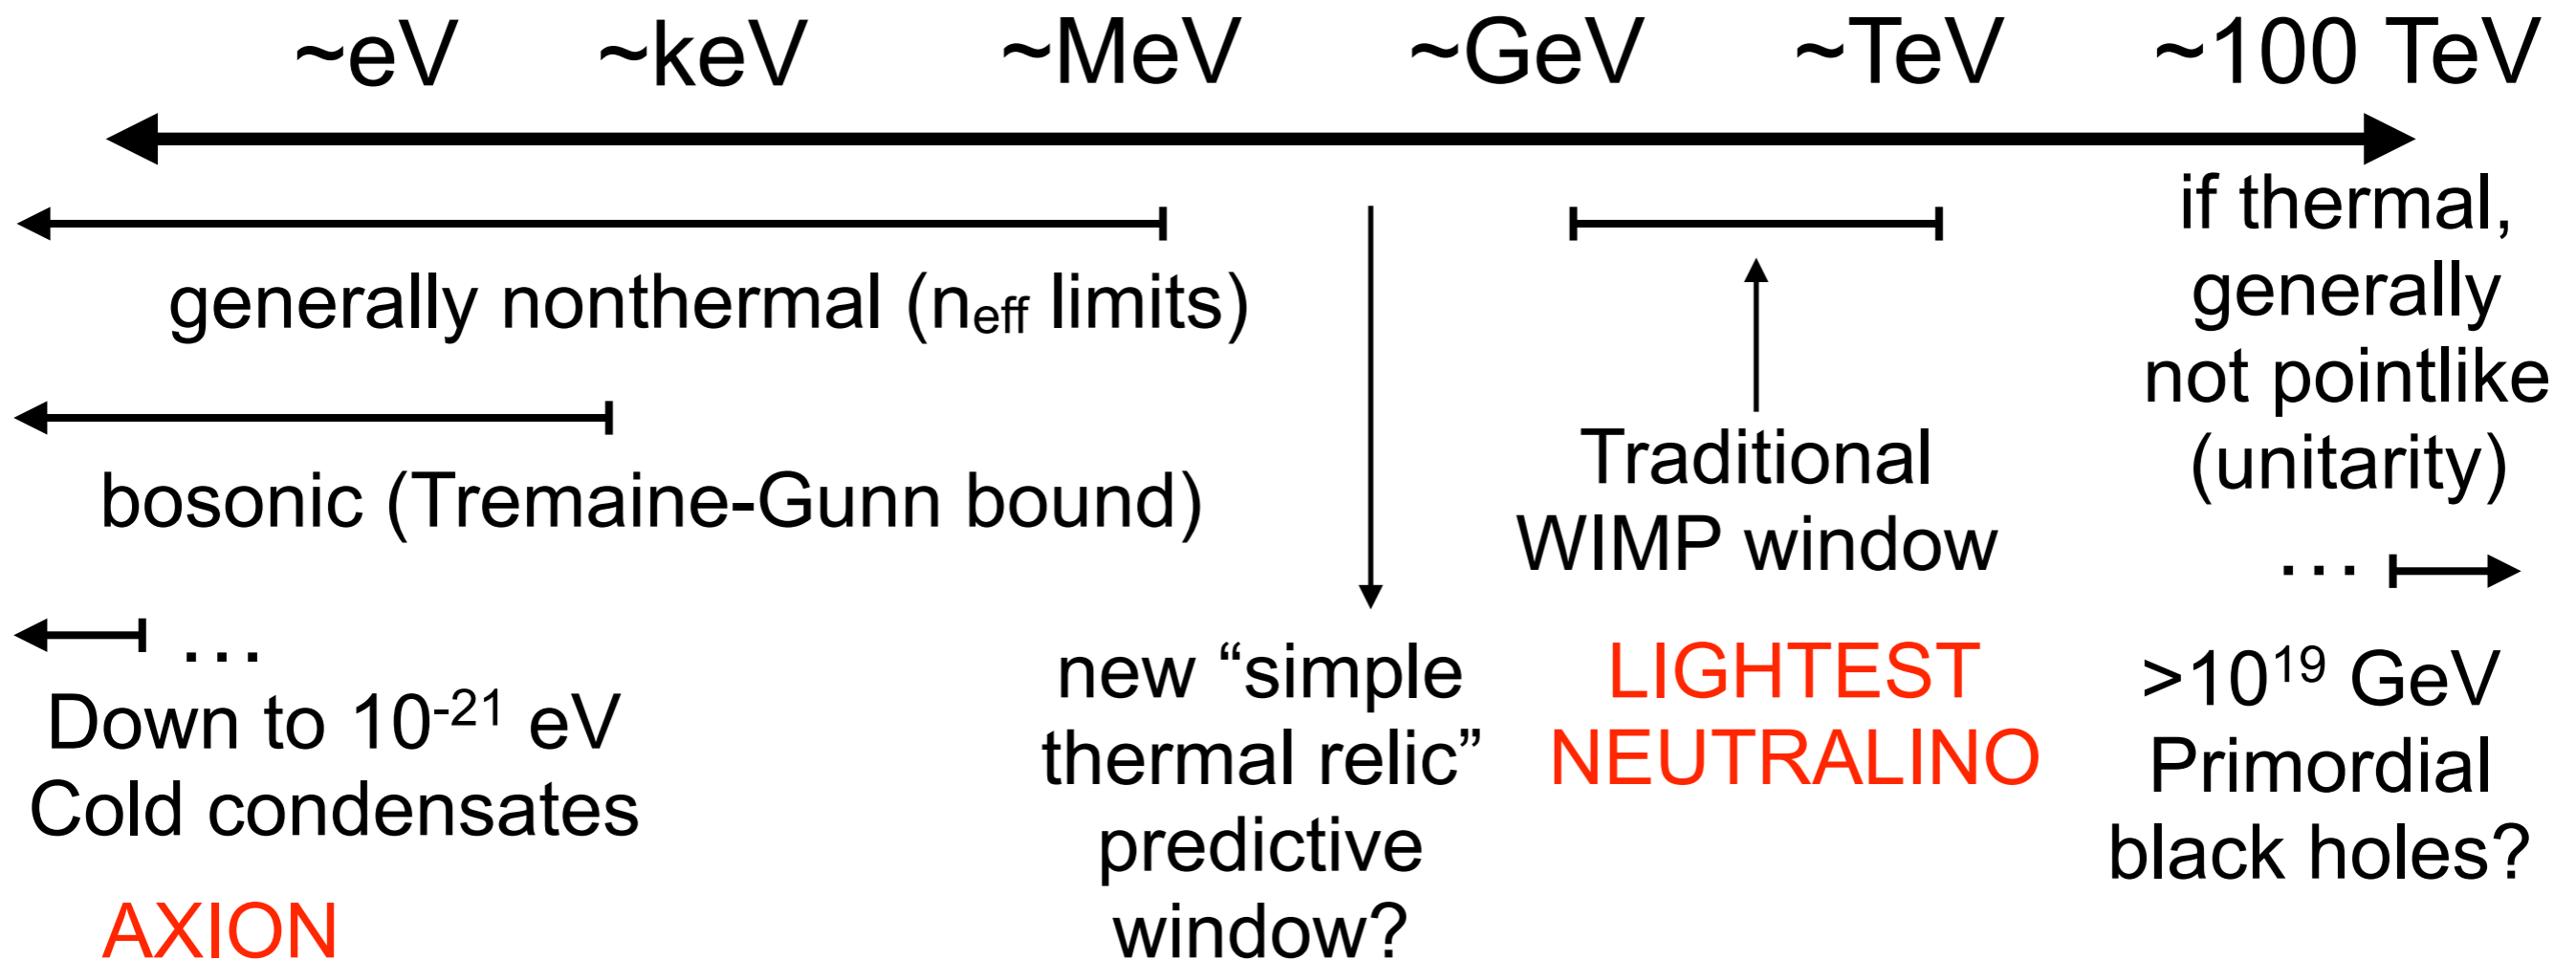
~eV ~keV ~MeV ~GeV ~TeV ~100 TeV

generally nonthermal ($n_{eff}$ limits)

bosonic (Tremaine-Gunn bound)

… Down to $10^{-21}$ eV Cold condensates

AXION

new “simple thermal relic” predictive window?

Traditional WIMP window

LIGHTEST NEUTRALINO

if thermal, generally not pointlike (unitarity)

…

$>10^{19}$ GeV Primordial black holes?